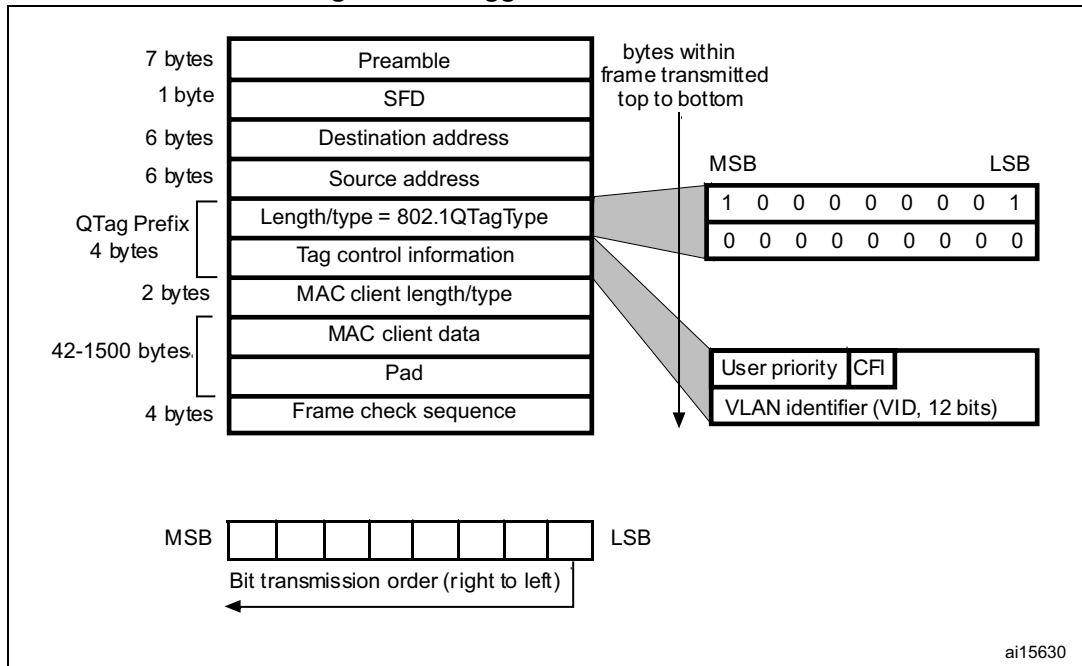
7 bytes
Preamble
1 byte
SFD
6 bytes
Destination address
6 bytes
Source address
QTag Prefix 4 bytes
Length/type = 802.1QTagType
Tag control information
2 bytes
MAC client length/type
42-1500 bytes
MAC client data
Pad
4 bytes
Frame check sequence

bytes within frame transmitted top to bottom

MSB LSB

| 1 | 0 | 0 | 0 | 0 | 0 | 0 | 0 | 1 |
|---|---|---|---|---|---|---|---|---|
| 0 | 0 | 0 | 0 | 0 | 0 | 0 | 0 | 0 |

User priority CFI
VLAN identifier (VID, 12 bits)

MSB LSB
Bit transmission order (right to left)

ai15630